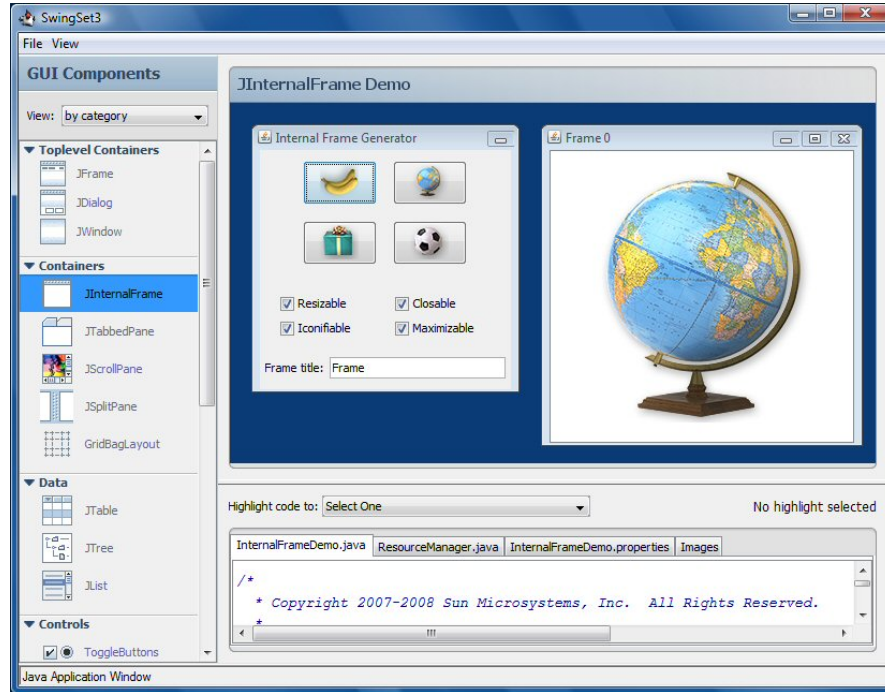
SwingSet3

File View

GUI Components

View: by category

Toplevel Containers

JFrame

JDialog

JWindow

Containers

JInternalFrame

JTabbedPane

JScrollPane

JSplitPane

GridBagLayout

Data

JTable

JTree

JList

Controls

ToggleButtons

JInternalFrame Demo

Internal Frame Generator

Resizable
Closable
Iconifiable
Maximizable

Frame title: Frame

Frame 0

Highlight code to: Select One

No highlight selected

InternalFrameDemo.java | ResourceManager.java | InternalFrameDemo.properties | Images

/*
 * Copyright 2007-2008 Sun Microsystems, Inc. All Rights Reserved.
 *

Java Application Window